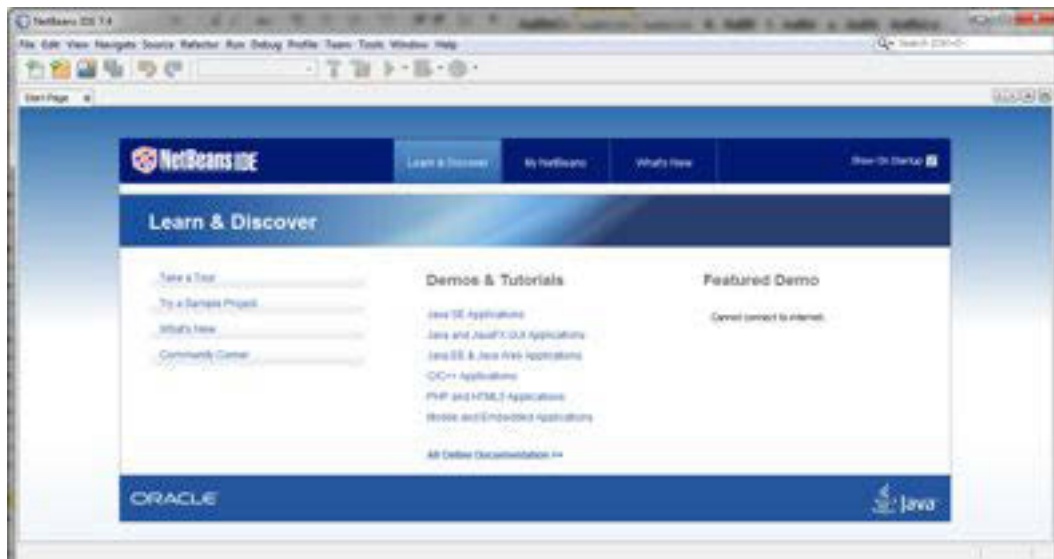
NetBeans IDE 7.4

File Edit View Navigate Source Refactor Run Debug Profile Team Tools Window Help

Search (Ctrl+I)

Start Page

NetBeans IDE

Learn & Discover

My NetBeans

What's New

Show On Startup

Learn & Discover

Take a Tour

Try a Sample Project

What's New

Community Corner

Demos & Tutorials

Java SE Applications

Java and JavaFX GUI Applications

Java EE & Java Web Applications

C/C++ Applications

PHP and HTML5 Applications

Mobile and Embedded Applications

All Online Documentation >>

Featured Demo

Cannot connect to internet.

ORACLE

Java